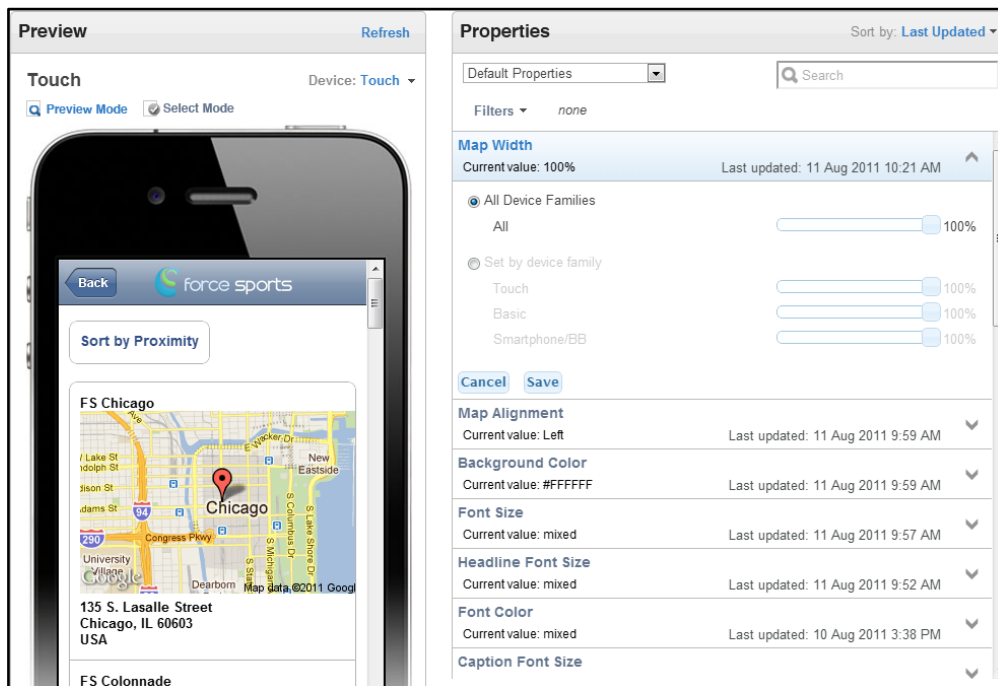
Preview
Refresh

Touch
Device: Touch

Preview Mode
Select Mode

Back
force sports

Sort by Proximity

FS Chicago

Ave
E Wacker Dr
Lake St
ndolph St
New
Eastside
dison St
Chicago
dams St
94
S Columbus Dr
S Lake Shore Dr
290
Congress Pkwy
S Michigan
University Village
Google
Dearborn
Map data ©2011 Googl

135 S. Lasalle Street
Chicago, IL 60603
USA

FS Colonnade

Properties
Sort by: Last Updated

Default Properties
Search

Filters
none

Map Width
Current value: 100%
Last updated: 11 Aug 2011 10:21 AM

All Device Families
All
100%

Set by device family
Touch
100%
Basic
100%
Smartphone/BB
100%

Cancel
Save

Map Alignment
Current value: Left
Last updated: 11 Aug 2011 9:59 AM

Background Color
Current value: #FFFFFF
Last updated: 11 Aug 2011 9:59 AM

Font Size
Current value: mixed
Last updated: 11 Aug 2011 9:57 AM

Headline Font Size
Current value: mixed
Last updated: 11 Aug 2011 9:52 AM

Font Color
Current value: mixed
Last updated: 10 Aug 2011 3:38 PM

Caption Font Size